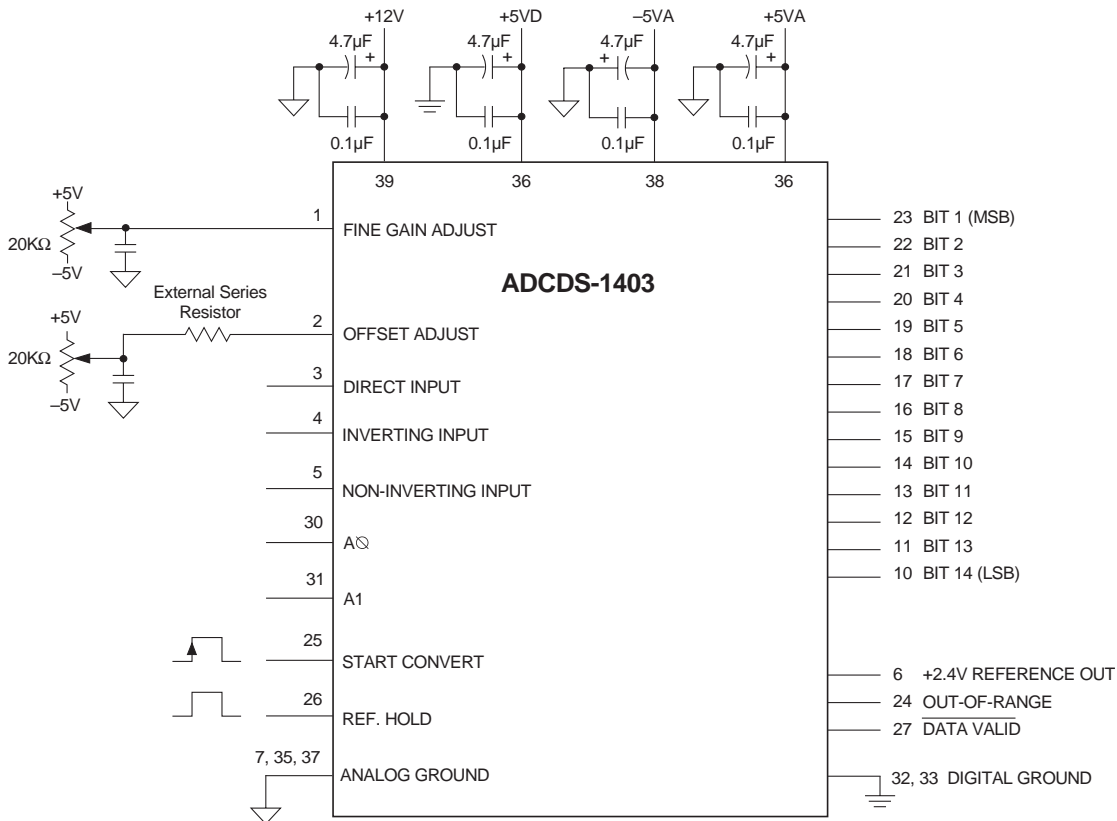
+12V
4.7µF
+
0.1µF

+5VD
4.7µF
+
0.1µF

–5VA
4.7µF
+
0.1µF

+5VA
4.7µF
+
0.1µF

39
36
38
36

+5V
20KΩ
–5V

External Series Resistor

+5V
20KΩ
–5V

1 FINE GAIN ADJUST
2 OFFSET ADJUST
3 DIRECT INPUT
4 INVERTING INPUT
5 NON-INVERTING INPUT
30 A∅
31 A1
25 START CONVERT
26 REF. HOLD
7, 35, 37 ANALOG GROUND

ADCDS-1403

23 BIT 1 (MSB)
22 BIT 2
21 BIT 3
20 BIT 4
19 BIT 5
18 BIT 6
17 BIT 7
16 BIT 8
15 BIT 9
14 BIT 10
13 BIT 11
12 BIT 12
11 BIT 13
10 BIT 14 (LSB)

6 +2.4V REFERENCE OUT
24 OUT-OF-RANGE
27 $\overline{\text{DATA VALID}}$
32, 33 DIGITAL GROUND